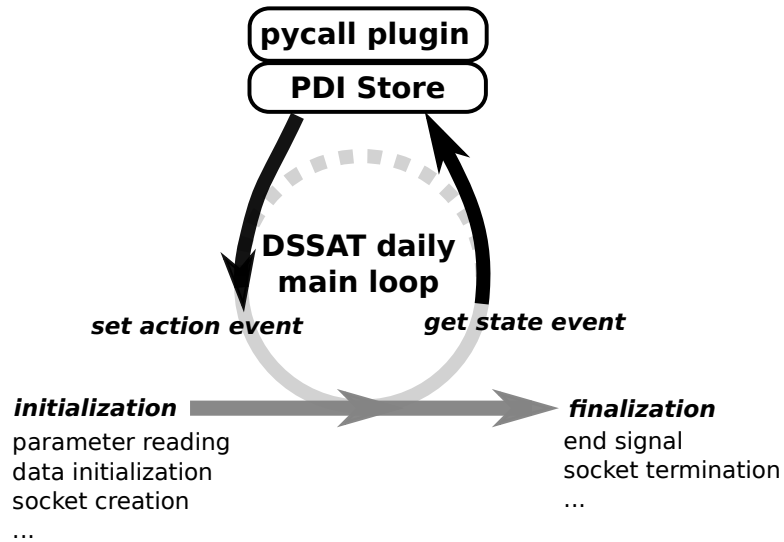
pycall plugin

PDI Store

DSSAT daily main loop

set action event

get state event

initialization

parameter reading
data initialization
socket creation
...

finalization

end signal
socket termination
...